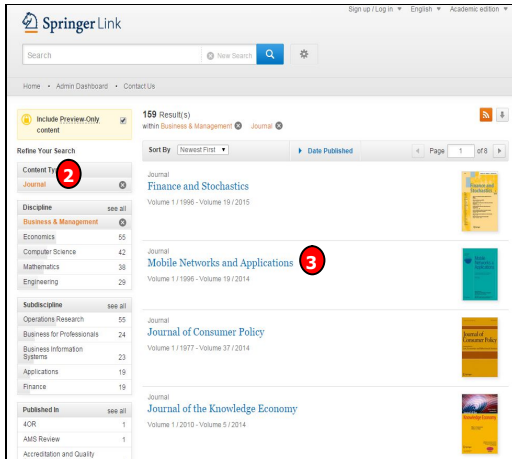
Springer Link

Sign up / Log in ▼ English ▼ Academic edition ▼

Search

New Search

Home • Admin Dashboard • Contact Us

Include Preview-Only content

Refine Your Search

Content Ty

2

Journal

Discipline see all

| Business & Management | |
|---|---|
| Economics | 55 |
| Computer Science | 42 |
| Mathematics | 38 |
| Engineering | 29 |

Subdiscipline see all

| Operations Research | 55 |
|---|---|
| Business for Professionals | 24 |
| Business Information Systems | 23 |
| Applications | 19 |
| Finance | 19 |

Published In see all

| 4OR | 1 |
|---|---|
| AMS Review | 1 |
| Accreditation and Quality | |

159 Result(s) within Business & Management Journal

Sort By Newest First ▼ Date Published Page 1 of 8

Journal
Finance and Stochastics
Volume 1 / 1996 - Volume 19 / 2015

Finance and Stochastics

Journal
Mobile Networks and Applications
Volume 1 / 1996 - Volume 19 / 2014

3

Mobile Networks and Applications

Journal
Journal of Consumer Policy
Volume 1 / 1977 - Volume 37 / 2014

Journal of Consumer Policy

Journal
Journal of the Knowledge Economy
Volume 1 / 2010 - Volume 5 / 2014

Knowledge Economy